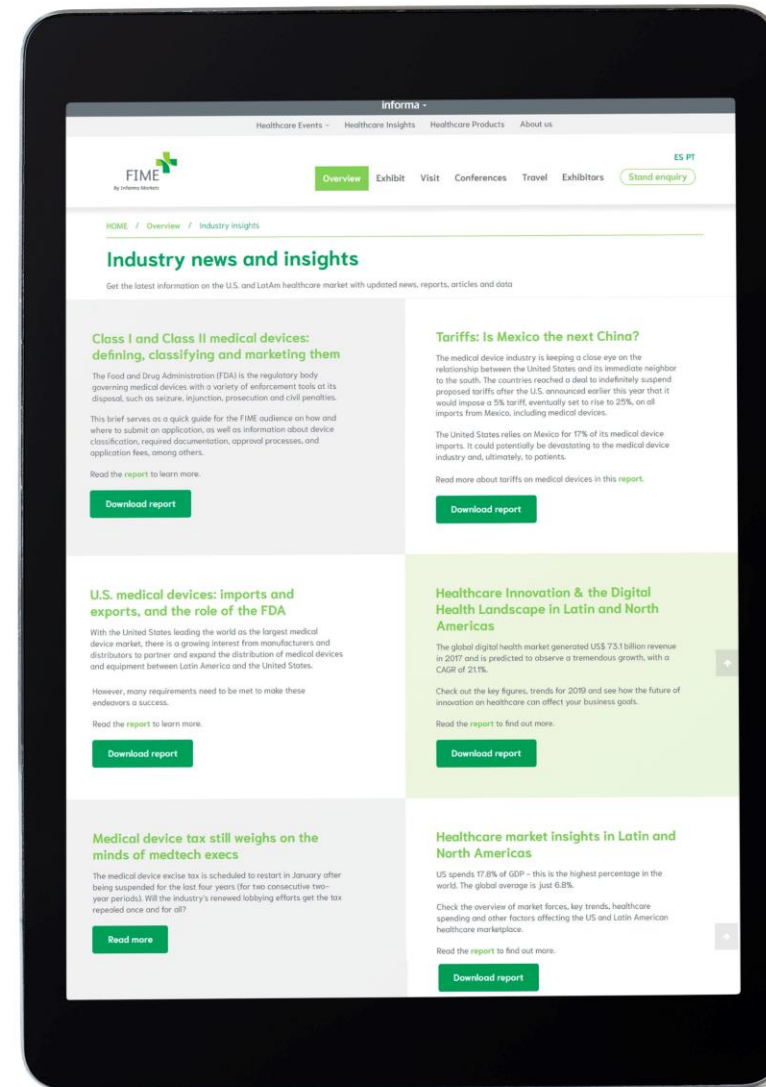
informa ▾

Healthcare Events ▾ Healthcare Insights Healthcare Products About us

FIME
By Informa Markets

ES PT

Overview Exhibit Visit Conferences Travel Exhibitors Stand enquiry

HOME / Overview / Industry insights

Industry news and insights

Get the latest information on the U.S. and LatAm healthcare market with updated news, reports, articles and data

Class I and Class II medical devices: defining, classifying and marketing them

The Food and Drug Administration (FDA) is the regulatory body governing medical devices with a variety of enforcement tools at its disposal, such as seizure, injunction, prosecution and civil penalties.

This brief serves as a quick guide for the FIME audience on how and where to submit an application, as well as information about device classification, required documentation, approval processes, and application fees, among others.

Read the report to learn more.

Download report

Tariffs: Is Mexico the next China?

The medical device industry is keeping a close eye on the relationship between the United States and its immediate neighbor to the south. The countries reached a deal to indefinitely suspend proposed tariffs after the U.S. announced earlier this year that it would impose a 5% tariff, eventually set to rise to 25%, on all imports from Mexico, including medical devices.

The United States relies on Mexico for 17% of its medical device imports. It could potentially be devastating to the medical device industry and, ultimately, to patients.

Read more about tariffs on medical devices in this report.

Download report

U.S. medical devices: imports and exports, and the role of the FDA

With the United States leading the world as the largest medical device market, there is a growing interest from manufacturers and distributors to partner and expand the distribution of medical devices and equipment between Latin America and the United States.

However, many requirements need to be met to make these endeavors a success.

Read the report to learn more.

Download report

Healthcare Innovation & the Digital Health Landscape in Latin and North Americas

The global digital health market generated US$ 73.1 billion revenue in 2017 and is predicted to observe a tremendous growth, with a CAGR of 21.1%.

Check out the key figures, trends for 2019 and see how the future of innovation on healthcare can effect your business goals.

Read the report to find out more.

Download report

Medical device tax still weighs on the minds of medtech execs

The medical device excise tax is scheduled to restart in January after being suspended for the last four years (for two consecutive two-year periods). Will the industry's renewed lobbying efforts get the tax repealed once and for all?

Read more

Healthcare market insights in Latin and North Americas

US spends 17.8% of GDP - this is the highest percentage in the world. The global average is just 6.8%.

Check the overview of market forces, key trends, healthcare spending and other factors affecting the US and Latin American healthcare marketplace.

Read the report to find out more.

Download report